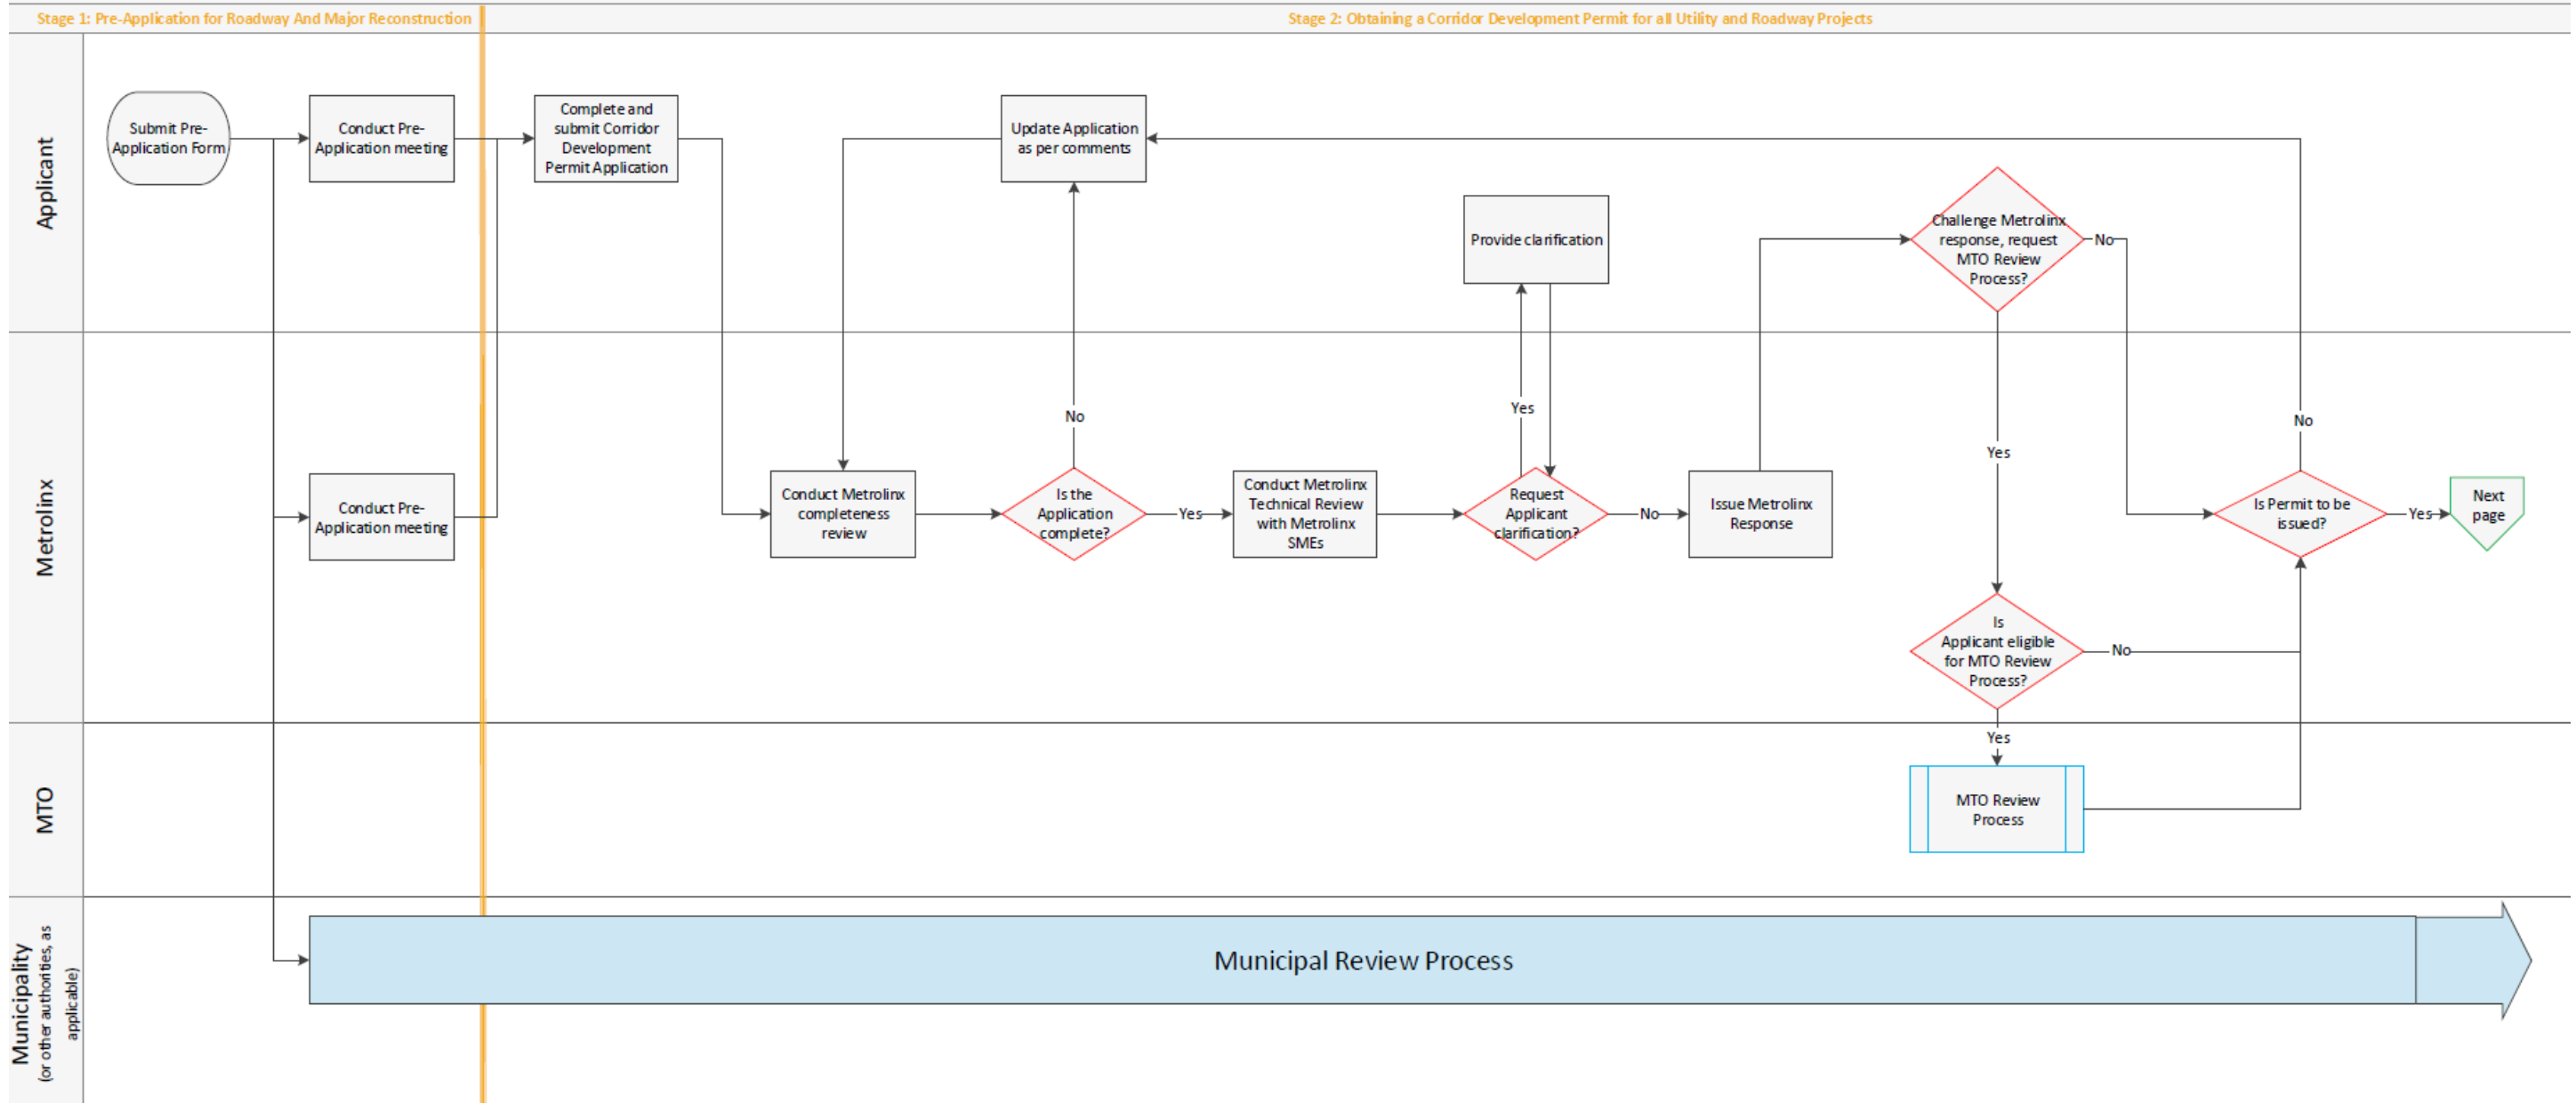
Stage 1: Pre-Application for Roadway And Major Reconstruction

Stage 2: Obtaining a Corridor Development Permit for all Utility and Roadway Projects

Applicant

Submit Pre-Application Form

Conduct Pre-Application meeting

Complete and submit Corridor Development Permit Application

Update Application as per comments

Provide clarification

Challenge Metrolinx response, request MTO Review Process?

No

Metrolinx

Conduct Pre-Application meeting

Conduct Metrolinx completeness review

No

Is the Application complete?

Yes

Conduct Metrolinx Technical Review with Metrolinx SMEs

Yes

Request Applicant clarification?

No

Issue Metrolinx Response

Yes

No

Is Permit to be issued?

Yes

Next page

Is Applicant eligible for MTO Review Process?

No

Yes

MTO

MTO Review Process

Municipality (or other authorities, as applicable)

Municipal Review Process